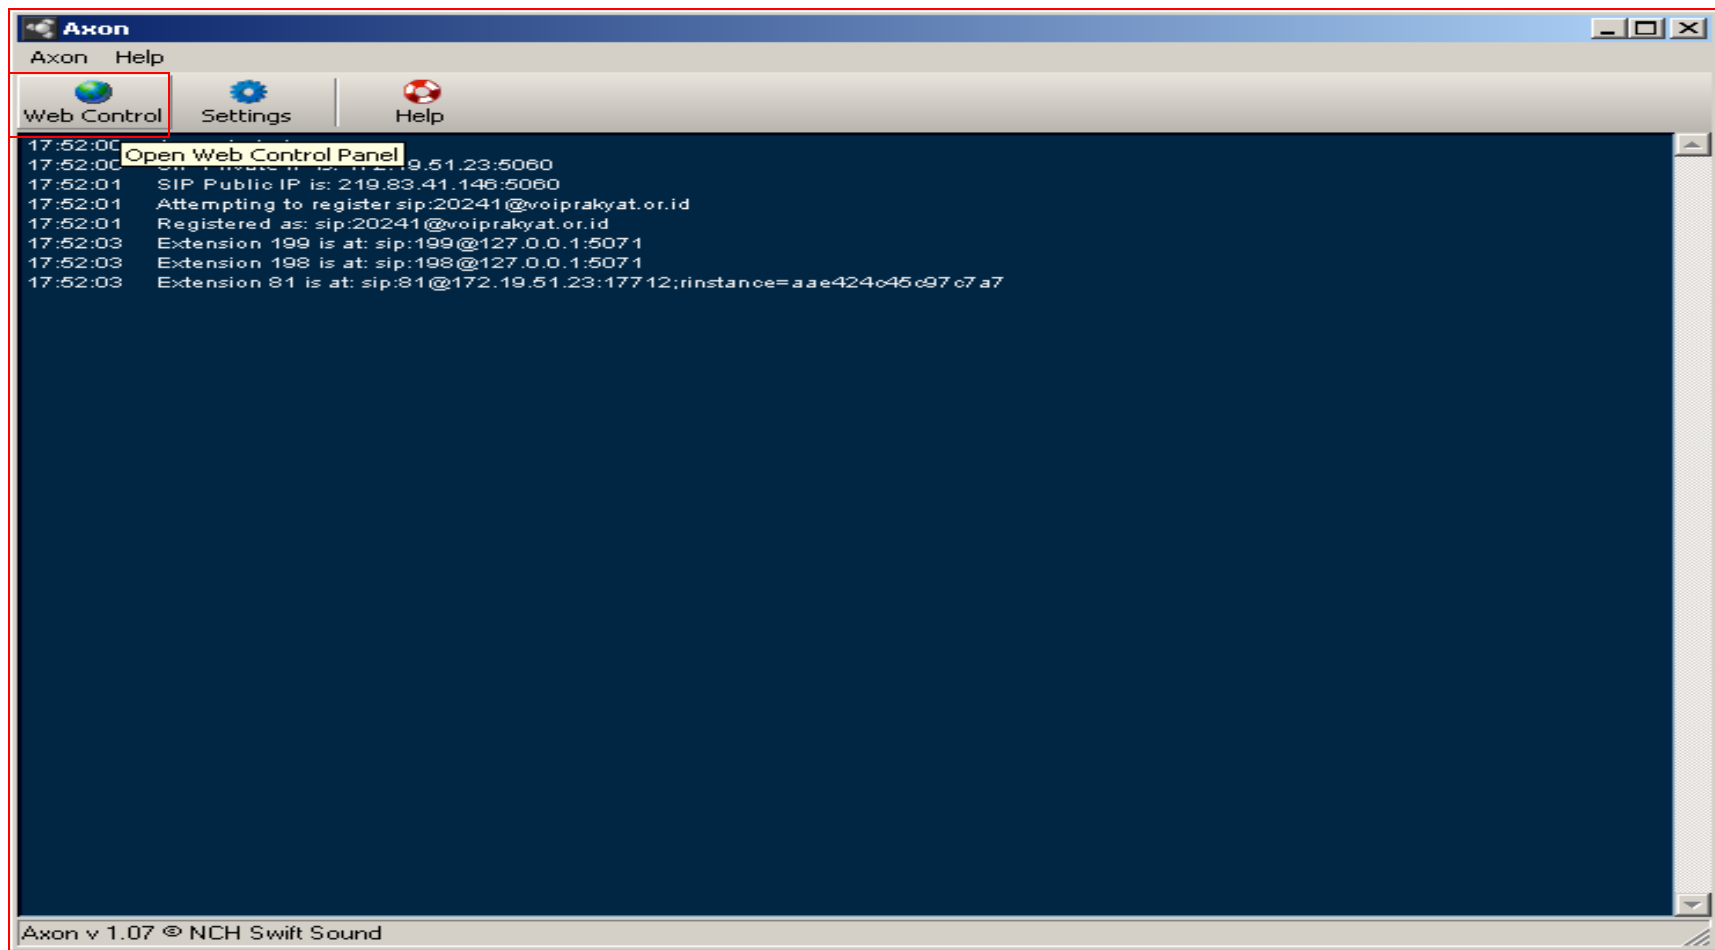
Axon

Axon Help

Web Control Settings Help

17:52:0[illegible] Open Web Control Panel
17:52:0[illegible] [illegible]9.51.23:5060
17:52:01 SIP Public IP is: 219.83.41.146:5060
17:52:01 Attempting to register sip:20241@voiprakyat.or.id
17:52:01 Registered as: sip:20241@voiprakyat.or.id
17:52:03 Extension 199 is at: sip:199@127.0.0.1:5071
17:52:03 Extension 198 is at: sip:198@127.0.0.1:5071
17:52:03 Extension 81 is at: sip:81@172.19.51.23:17712;rinstance=aae424c45c97c7a7

Axon v 1.07 © NCH Swift Sound